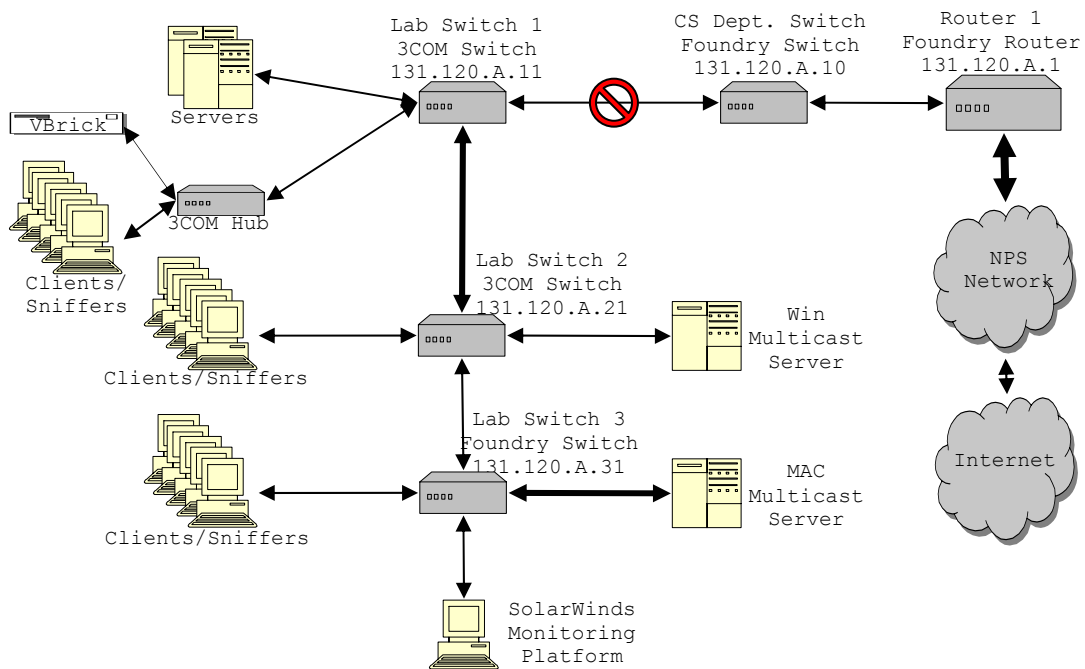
Servers

Lab Switch 1
3COM Switch
131.120.A.11

CS Dept. Switch
Foundry Switch
131.120.A.10

Router 1
Foundry Router
131.120.A.1

VBrick

3COM Hub

Clients/
Sniffers

Lab Switch 2
3COM Switch
131.120.A.21

NPS
Network

Clients/Sniffers

Win
Multicast
Server

Lab Switch 3
Foundry Switch
131.120.A.31

Internet

MAC
Multicast
Server

Clients/Sniffers

SolarWinds
Monitoring
Platform